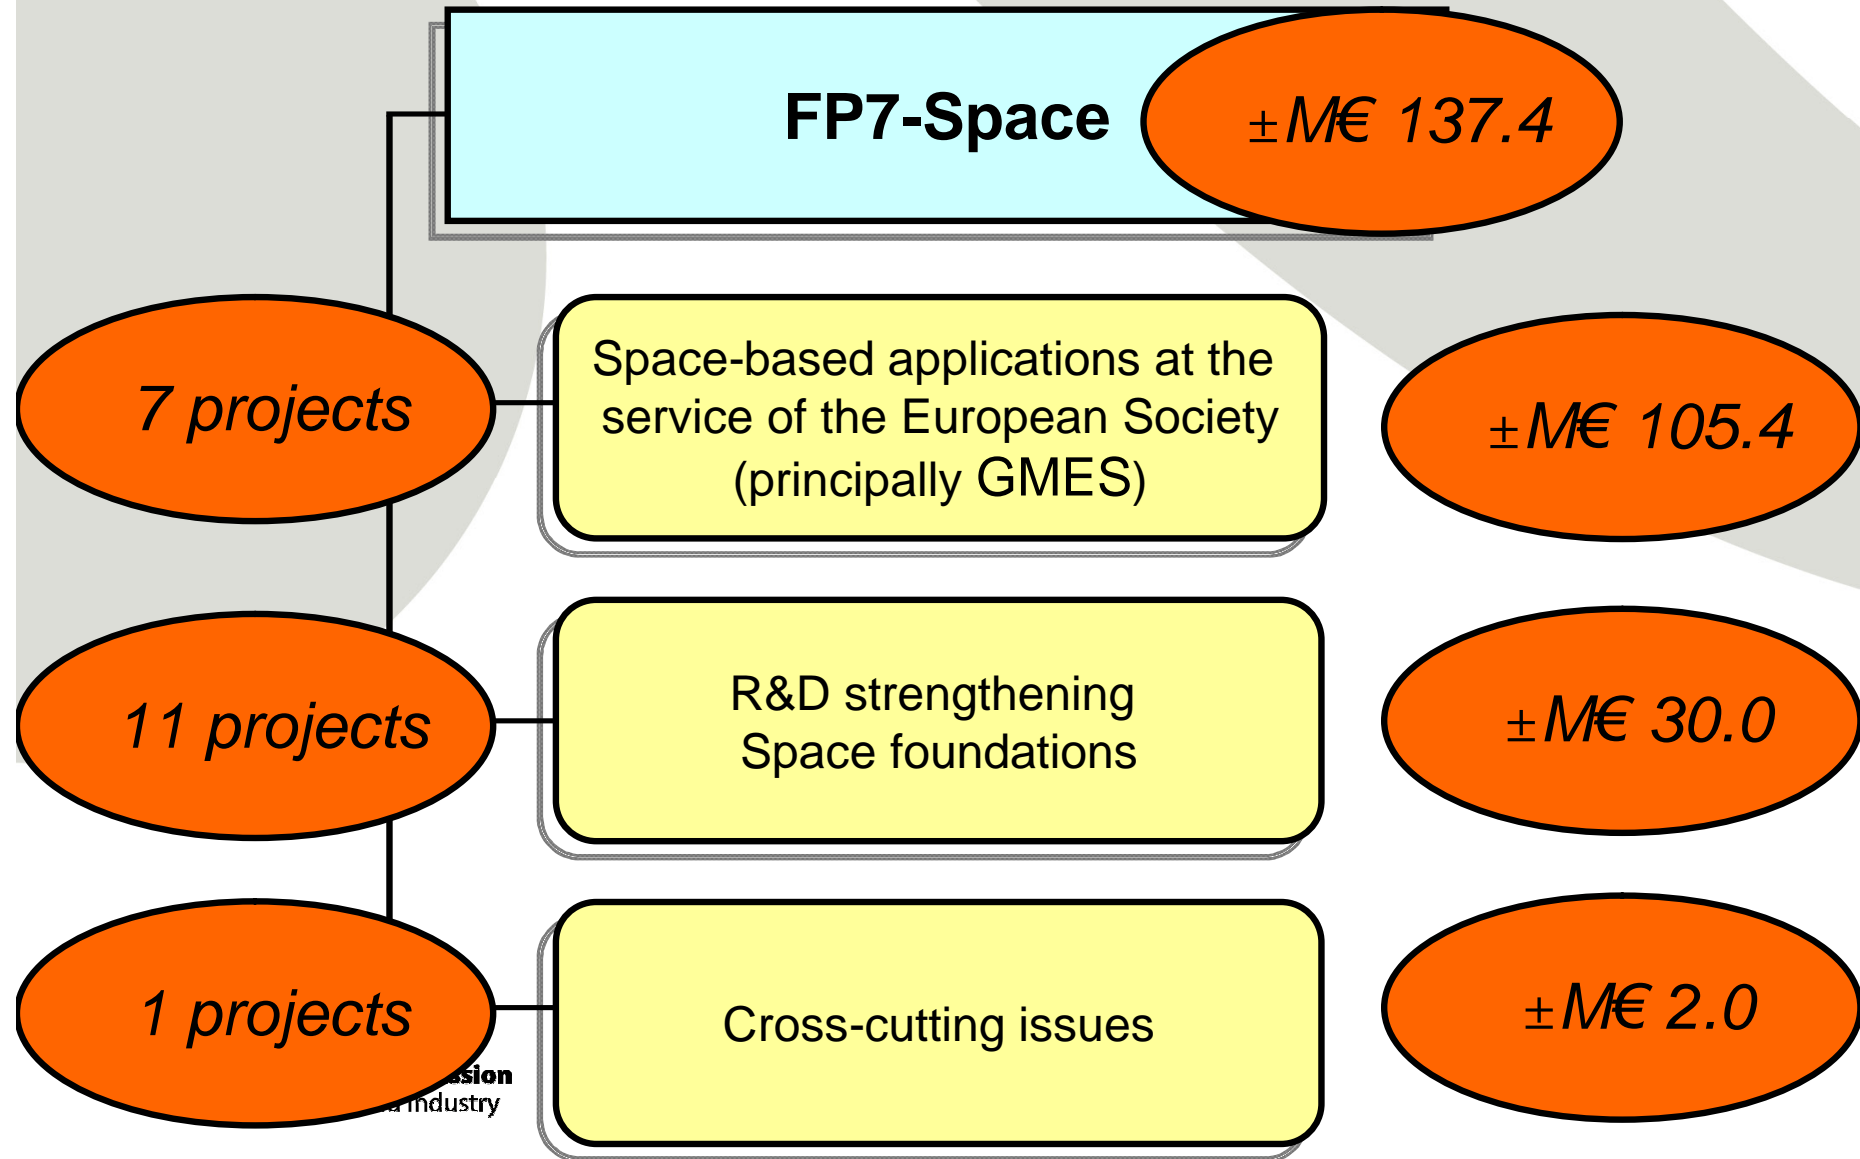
FP7-Space

±M€ 137.4

7 projects

Space-based applications at the service of the European Society (principally GMES)

±M€ 105.4

11 projects

R&D strengthening Space foundations

±M€ 30.0

1 projects

Cross-cutting issues

±M€ 2.0

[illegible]sion
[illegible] Industry